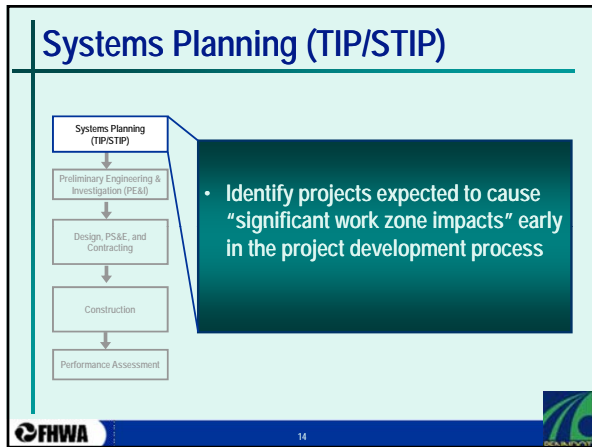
Systems Planning (TIP/STIP)

Systems Planning (TIP/STIP)

Preliminary Engineering & Investigation (PE&I)

Design, PS&E, and Contracting

Construction

Performance Assessment

• Identify projects expected to cause "significant work zone impacts" early in the project development process

FHWA

14